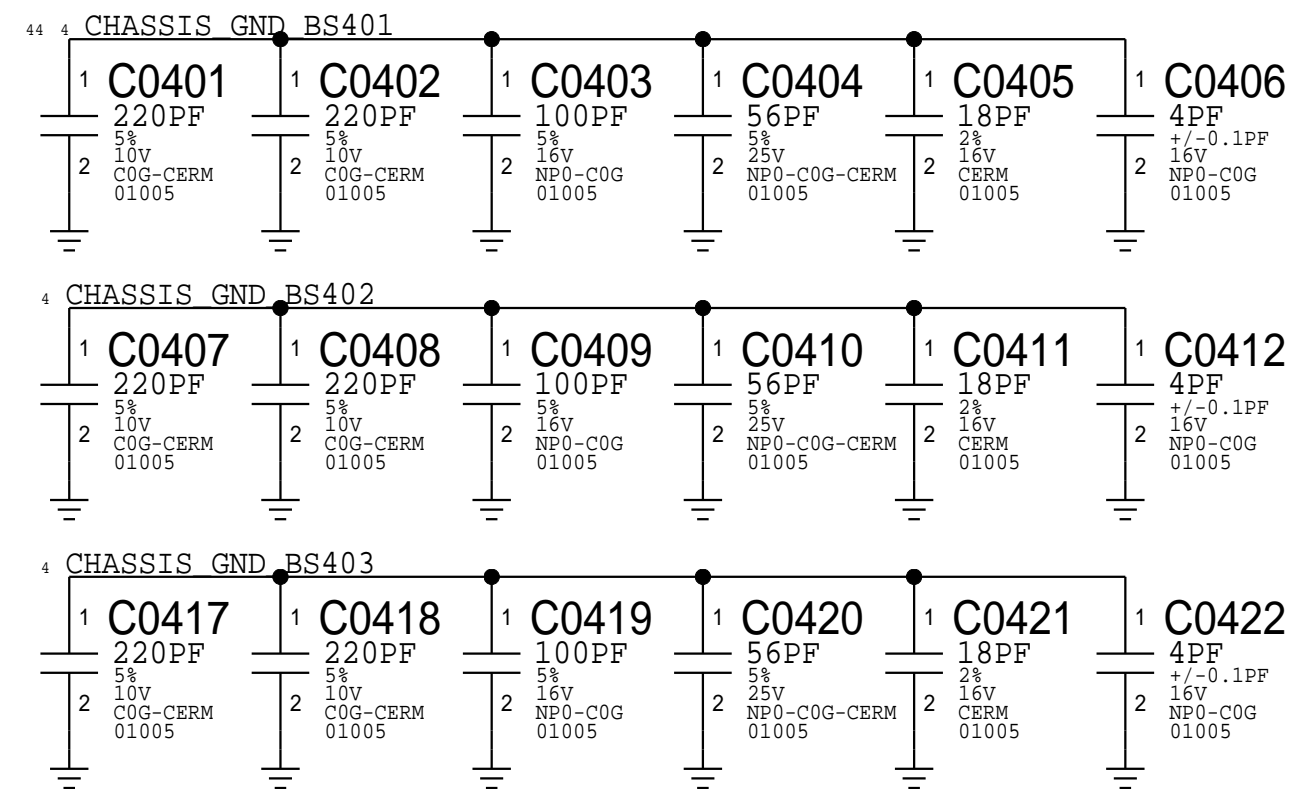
44 4 CHASSIS_GND_BS401

1 C0401 220PF 5% 10V C0G-CERM 01005 2

1 C0402 220PF 5% 10V C0G-CERM 01005 2

1 C0403 100PF 5% 16V NP0-C0G 01005 2

1 C0404 56PF 5% 25V NP0-C0G-CERM 01005 2

1 C0405 18PF 2% 16V CERM 01005 2

1 C0406 4PF +/-0.1PF 16V NP0-C0G 01005 2

4 CHASSIS_GND_BS402

1 C0407 220PF 5% 10V C0G-CERM 01005 2

1 C0408 220PF 5% 10V C0G-CERM 01005 2

1 C0409 100PF 5% 16V NP0-C0G 01005 2

1 C0410 56PF 5% 25V NP0-C0G-CERM 01005 2

1 C0411 18PF 2% 16V CERM 01005 2

1 C0412 4PF +/-0.1PF 16V NP0-C0G 01005 2

4 CHASSIS_GND_BS403

1 C0417 220PF 5% 10V C0G-CERM 01005 2

1 C0418 220PF 5% 10V C0G-CERM 01005 2

1 C0419 100PF 5% 16V NP0-C0G 01005 2

1 C0420 56PF 5% 25V NP0-C0G-CERM 01005 2

1 C0421 18PF 2% 16V CERM 01005 2

1 C0422 4PF +/-0.1PF 16V NP0-C0G 01005 2